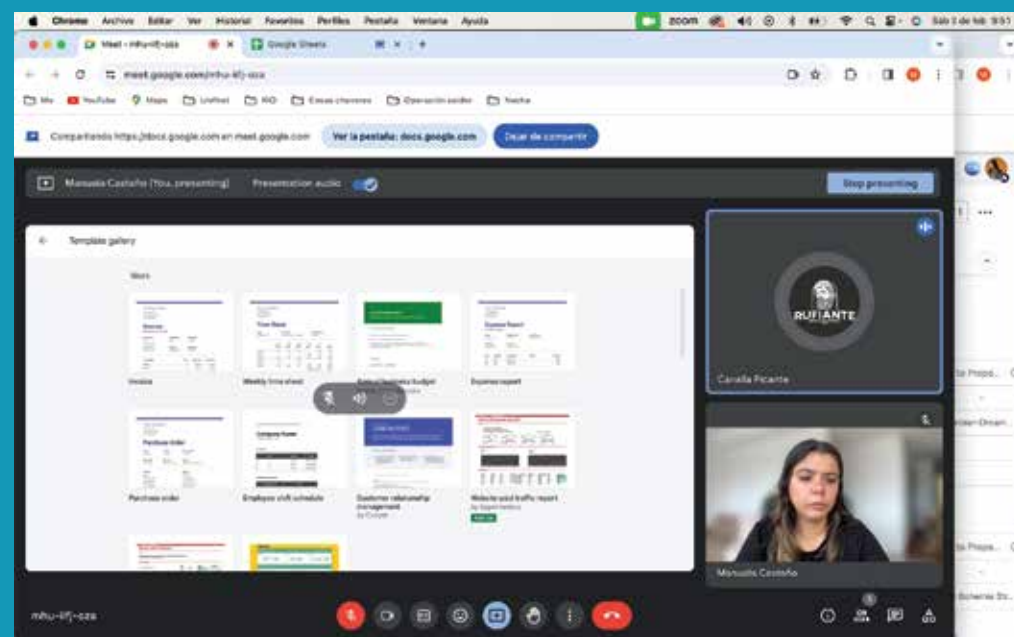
Chrome Archivo Editar Ver Historial Favoritos Perfiles Pestaña Ventana Ayuda

zoom

Sáb 3 de feb 9:51

Meet - mhu-iifj-oza

Google Sheets

meet.google.com/mhu-iifj-oza

Mx YouTube Maps Unified KIO Cosas chevere Operación poder Noche

Compartiendo https://docs.google.com con meet.google.com

Ver la pestaña: docs.google.com

Dejar de compartir

Manuela Castaño (You, presenting)

Presentation audio

Stop presenting

Template gallery

Work

Invoice

Weekly time sheet

Expense report

Purchase order

Employee shift schedule

Customer relationship management

Website paid traffic report

RUFIANTE

Canela Picante

Manuela Castaño

mhu-iifj-oza